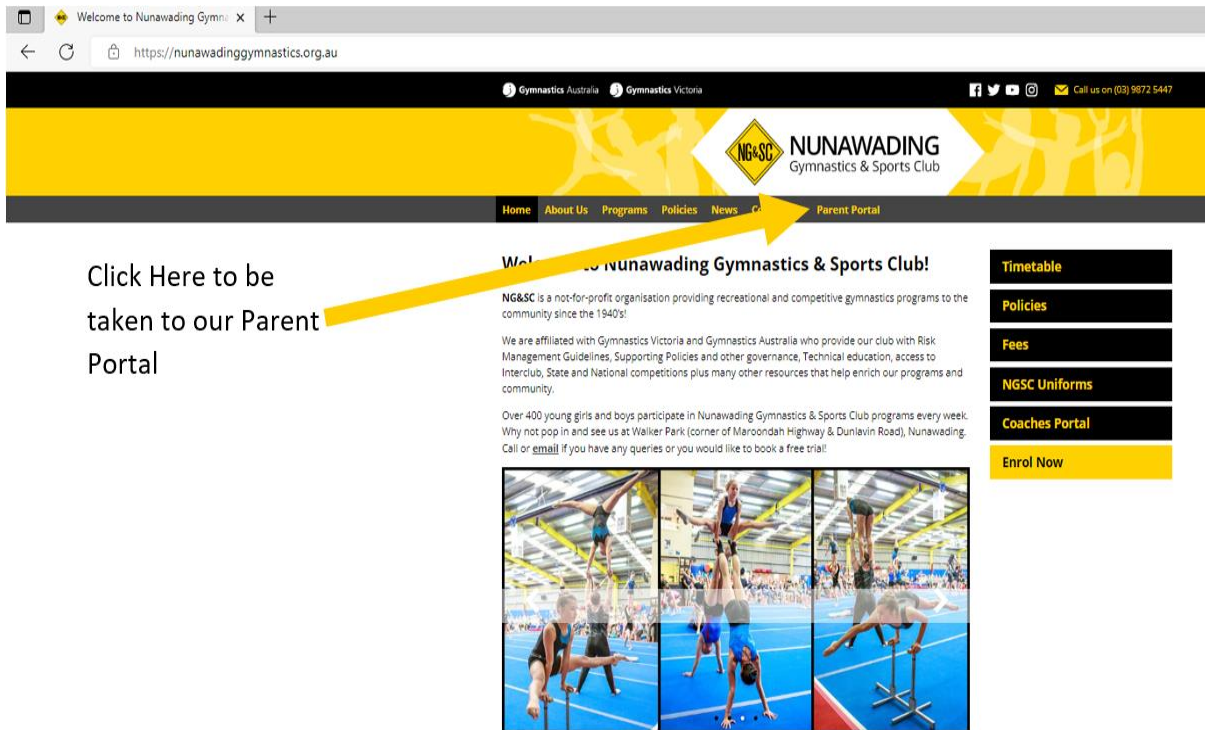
Welcome to Nunawading Gymn ×
https://nunawadinggymnastics.org.au

Gymnastics Australia Gymnastics Victoria

Call us on (03) 9872 5447

NG&SC NUNAWADING Gymnastics & Sports Club

Home About Us Programs Policies News C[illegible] Parent Portal

Click Here to be taken to our Parent Portal

We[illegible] Nunawading Gymnastics & Sports Club!

NG&SC is a not-for-profit organisation providing recreational and competitive gymnastics programs to the community since the 1940's!

We are affiliated with Gymnastics Victoria and Gymnastics Australia who provide our club with Risk Management Guidelines, Supporting Policies and other governance, Technical education, access to Interclub, State and National competitions plus many other resources that help enrich our programs and community.

Over 400 young girls and boys participate in Nunawading Gymnastics & Sports Club programs every week. Why not pop in and see us at Walker Park (corner of Maroondah Highway & Dunlavin Road), Nunawading. Call or email if you have any queries or you would like to book a free trial!

Timetable
Policies
Fees
NGSC Uniforms
Coaches Portal
Enrol Now